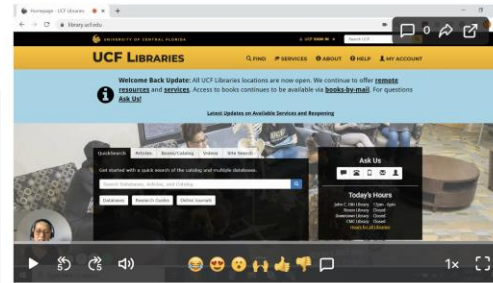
Homepage - UCF Libraries

library.ucf.edu

UNIVERSITY OF CENTRAL FLORIDA

UCF SIGN IN

Search UCF

0

UCF LIBRARIES

FIND SERVICES ABOUT HELP MY ACCOUNT

Welcome Back Update: All UCF Libraries locations are now open. We continue to offer remote resources and services. Access to books continues to be available via books-by-mail. For questions Ask Us!

Latest Updates on Available Services and Reopening

QuickSearch Articles Books/Catalog Videos Site Search

Get started with a quick search of the catalog and multiple databases.

Search Databases, Articles, and Catalog

Databases Research Guides Online Journals

Ask Us

Today's Hours

John C. Hitt Library 11am - 6pm
Rosen Library Closed
Downtown Library Closed
CMC Library Closed
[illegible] Closed

Hours for all Libraries

1x